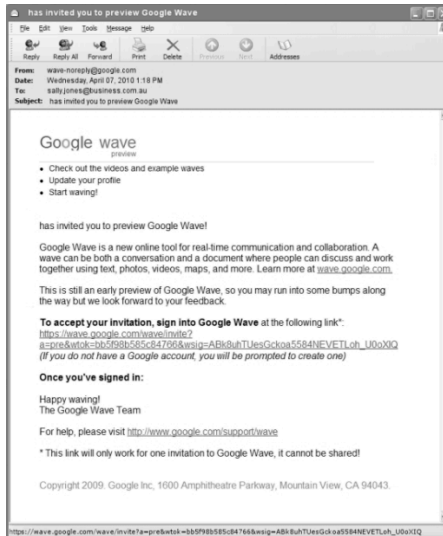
has invited you to preview Google Wave

File Edit View Tools Message Help

Reply Reply All Forward Print Delete Previous Next Addresses

From: wave-noreply@google.com
Date: Wednesday, April 07, 2010 1:18 PM
To: sally.jones@business.com.au
Subject: has invited you to preview Google Wave

Google wave
preview

• Check out the videos and example waves
• Update your profile
• Start waving!

has invited you to preview Google Wave!

Google Wave is a new online tool for real-time communication and collaboration. A wave can be both a conversation and a document where people can discuss and work together using text, photos, videos, maps, and more. Learn more at wave.google.com.

This is still an early preview of Google Wave, so you may run into some bumps along the way but we look forward to your feedback.

To accept your invitation, sign into Google Wave at the following link*:
https://wave.google.com/wave/invite?a=pre&wtok=bb5f98b585c84766&wsig=ABk8uhTUesGckoa5584NEVETLoh_U0oXIQ
(If you do not have a Google account, you will be prompted to create one)

Once you've signed in:

Happy waving!
The Google Wave Team

For help, please visit http://www.google.com/support/wave

* This link will only work for one invitation to Google Wave, it cannot be shared!

Copyright 2009. Google Inc, 1600 Amphitheatre Parkway, Mountain View, CA 94043.

https://wave.google.com/wave/invite?a=pre&wtok=bb5f98b585c84766&wsig=ABk8uhTUesGckoa5584NEVETLoh_U0oXIQ